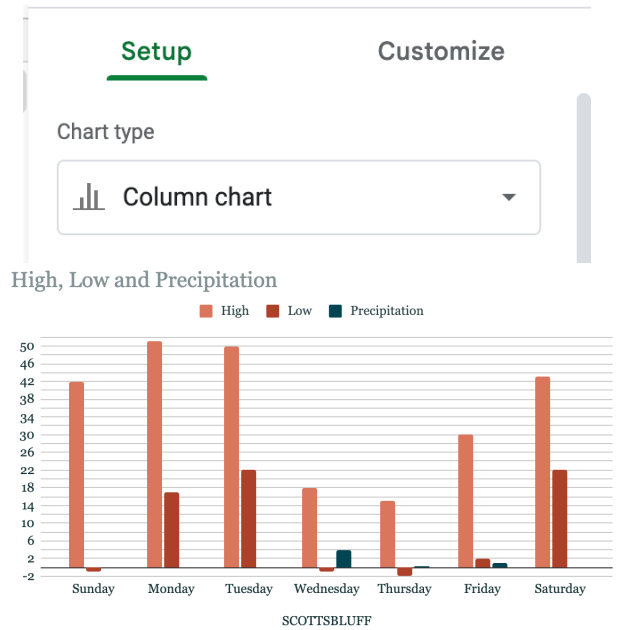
Setup
Customize
Chart type
Column chart

High, Low and Precipitation

High
Low
Precipitation

50
46
42
38
34
30
26
22
18
14
10
6
2
-2

Sunday
Monday
Tuesday
Wednesday
Thursday
Friday
Saturday

SCOTTSBLUFF